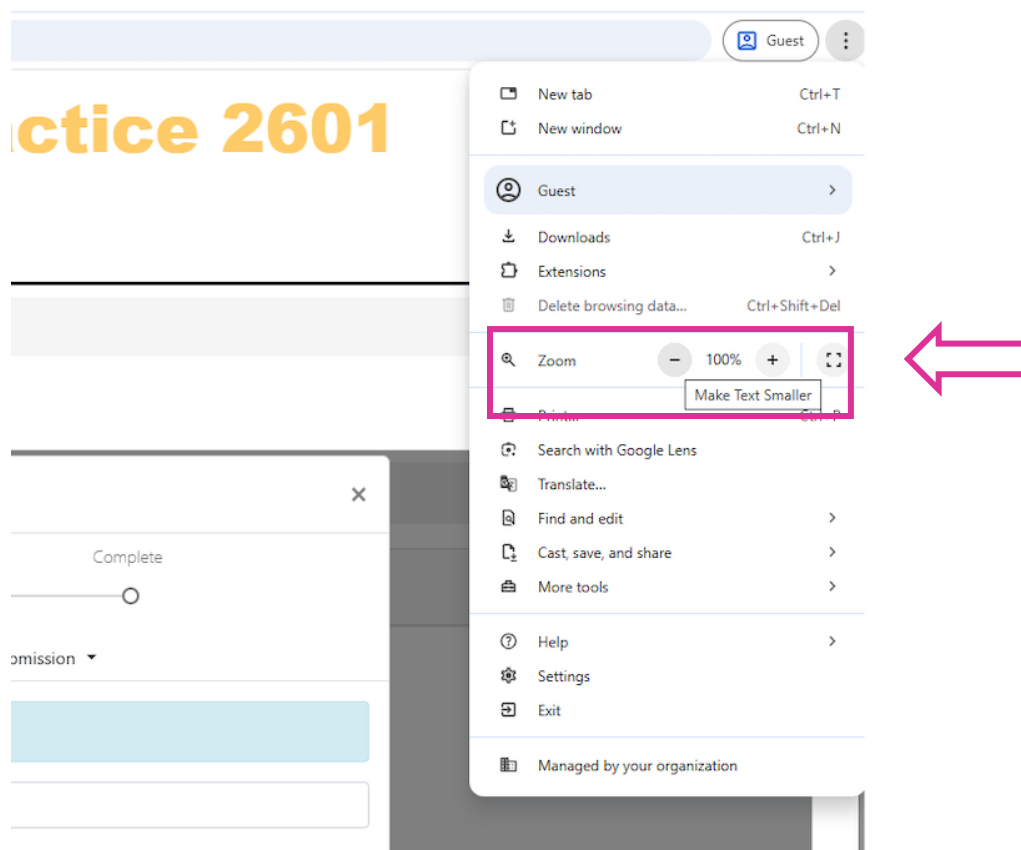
Guest

actice 2601

Complete

omission

New tab Ctrl+T
New window Ctrl+N

Guest

Downloads Ctrl+J
Extensions
Delete browsing data... Ctrl+Shift+Del

Zoom − 100% +

Make Text Smaller

Print... Ctrl+P
Search with Google Lens
Translate...
Find and edit
Cast, save, and share
More tools

Help
Settings
Exit

Managed by your organization